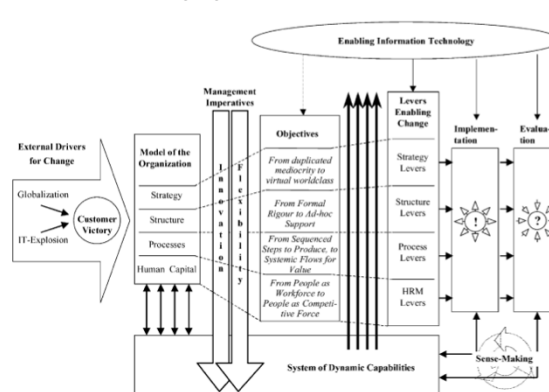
Enabling Information Technology

External Drivers for Change

Globalization

IT-Explosion

Customer Victory

Model of the Organization

Strategy

Structure

Processes

Human Capital

Management Imperatives

Innovation

Flexibility

Objectives

From duplicated mediocrity to virtual worldclass

From Formal Rigour to Ad-hoc Support

From Sequenced Steps to Produce, to Systemic Flows for Value

From People as Workforce to People as Competitive Force

Levers Enabling Change

Strategy Levers

Structure Levers

Process Levers

HRM Levers

Implementation

!

Evaluation

?

Sense-Making

System of Dynamic Capabilities